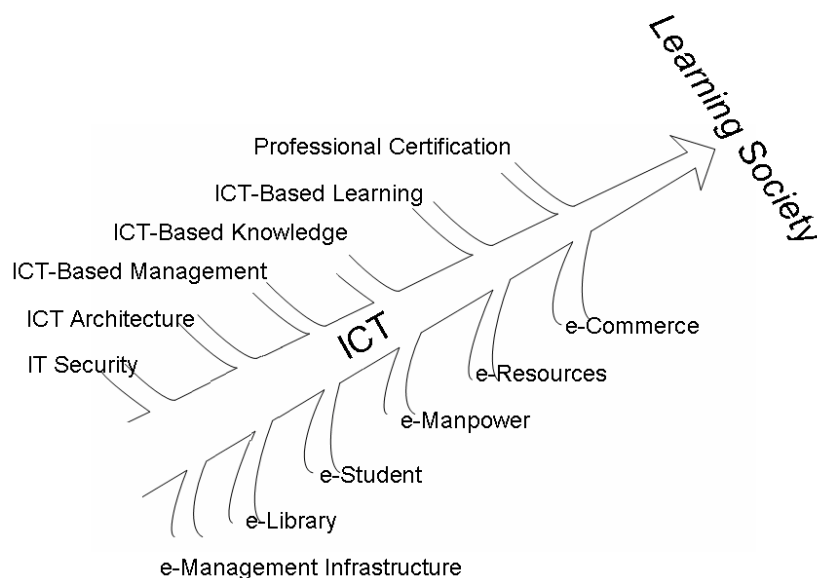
Learning Society

Professional Certification

ICT-Based Learning

ICT-Based Knowledge

ICT-Based Management

ICT Architecture

IT Security

ICT

e-Commerce

e-Resources

e-Manpower

e-Student

e-Library

e-Management Infrastructure